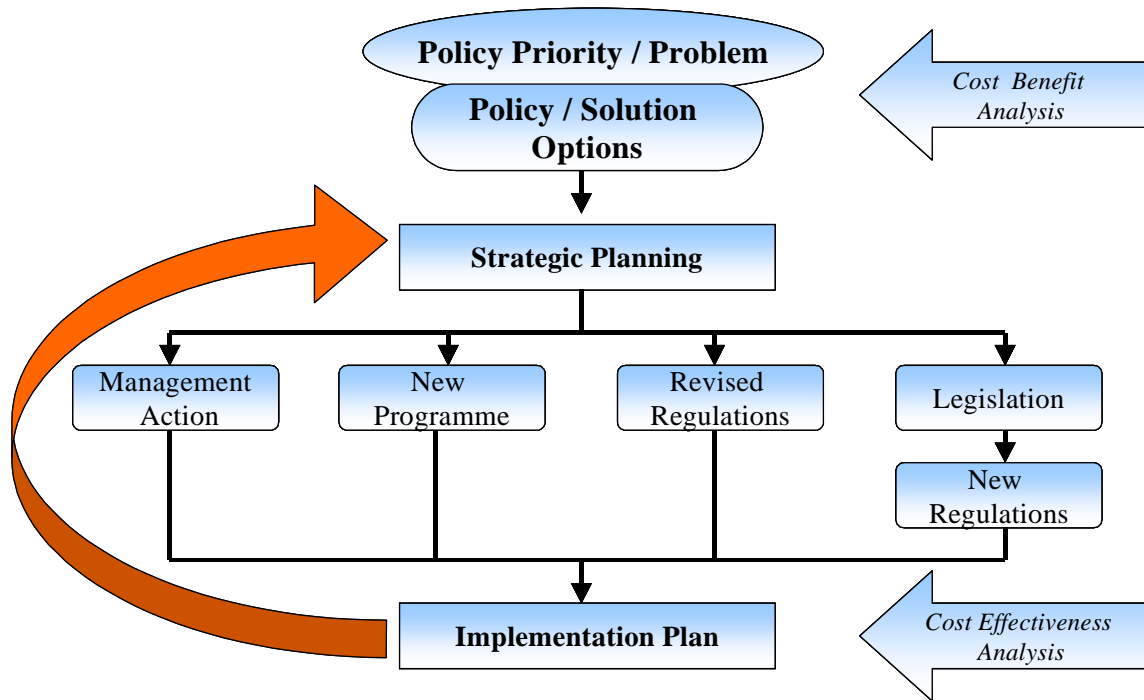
Policy Priority / Problem

Policy / Solution Options

Cost Benefit Analysis

Strategic Planning

Management Action

New Programme

Revised Regulations

Legislation

New Regulations

Implementation Plan

Cost Effectiveness Analysis